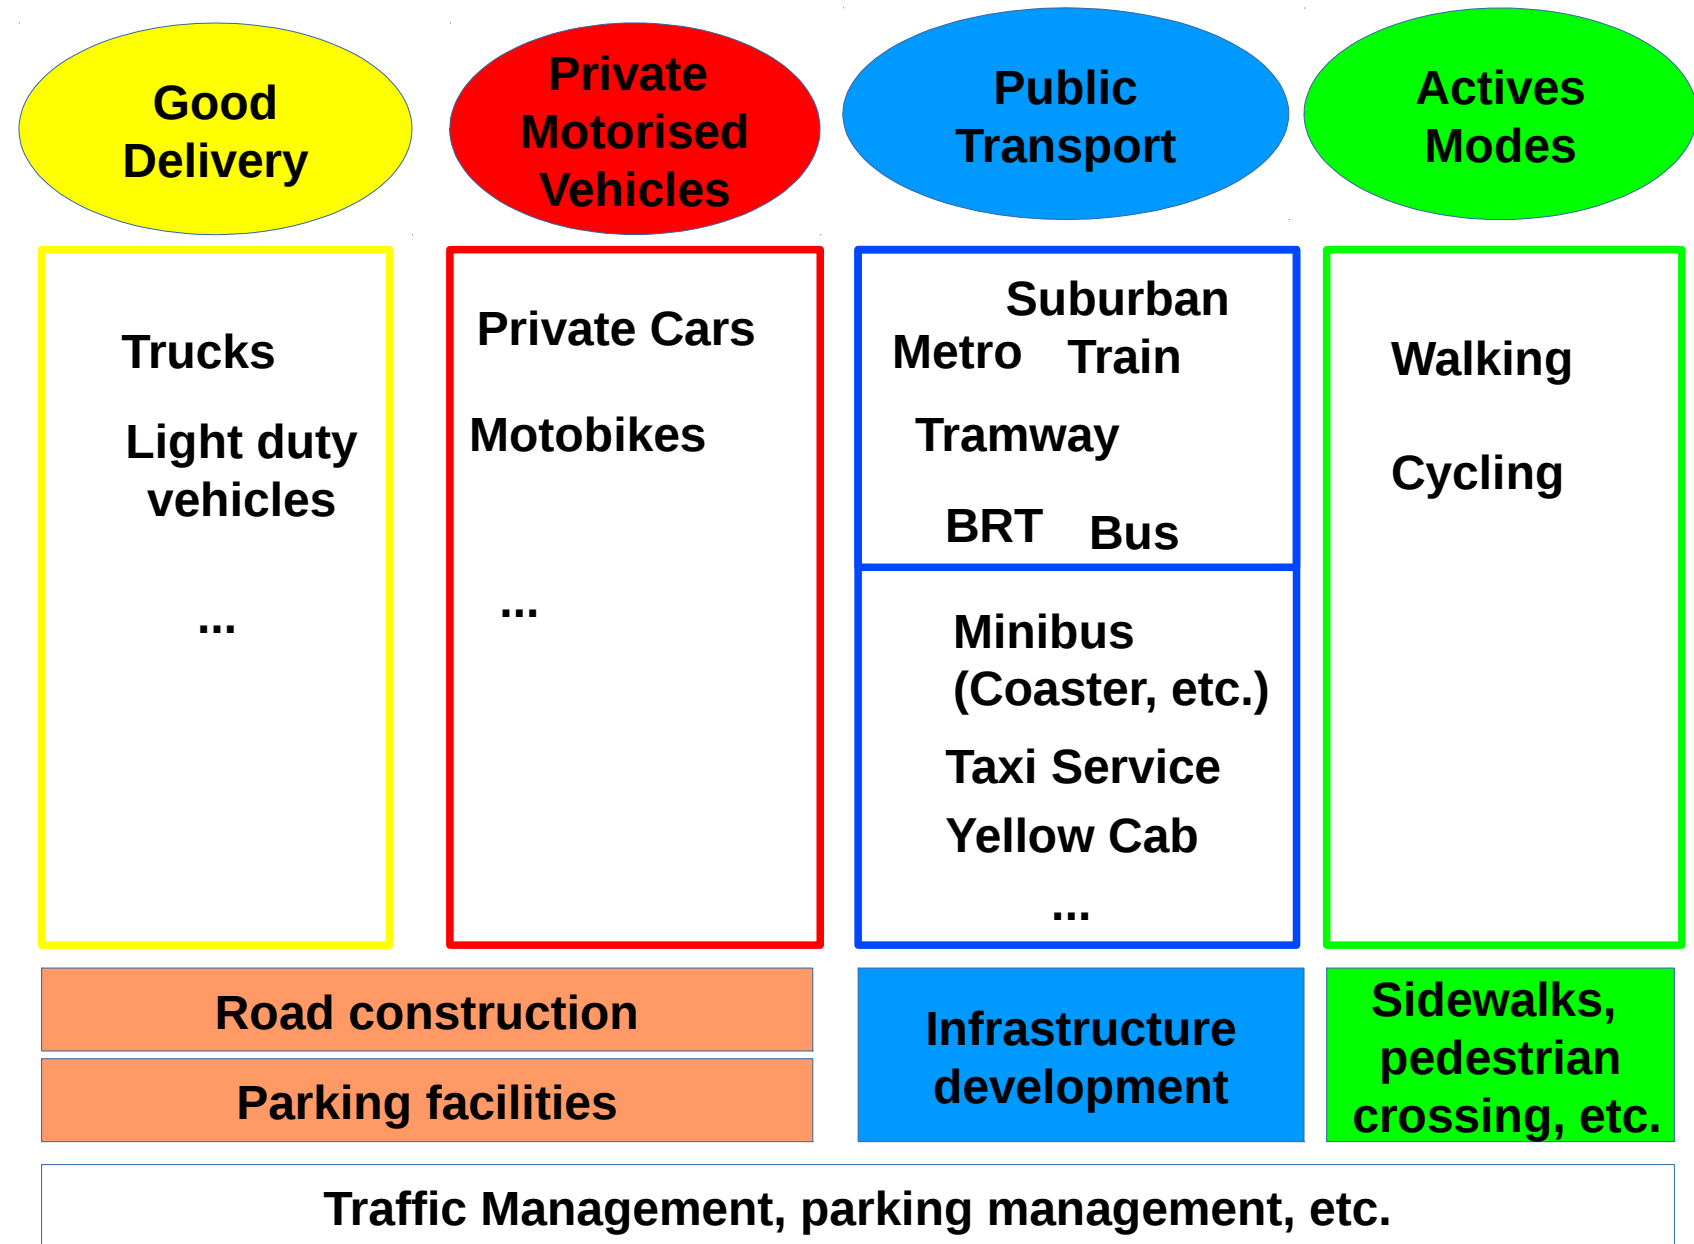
Good Delivery

Private Motorised Vehicles

Public Transport

Actives Modes

Trucks

Light duty vehicles

...

Private Cars

Motobikes

...

Suburban Train

Metro

Tramway

BRT

Bus

Minibus (Coaster, etc.)

Taxi Service

Yellow Cab

...

Walking

Cycling

Road construction

Parking facilities

Infrastructure development

Sidewalks, pedestrian crossing, etc.

Traffic Management, parking management, etc.